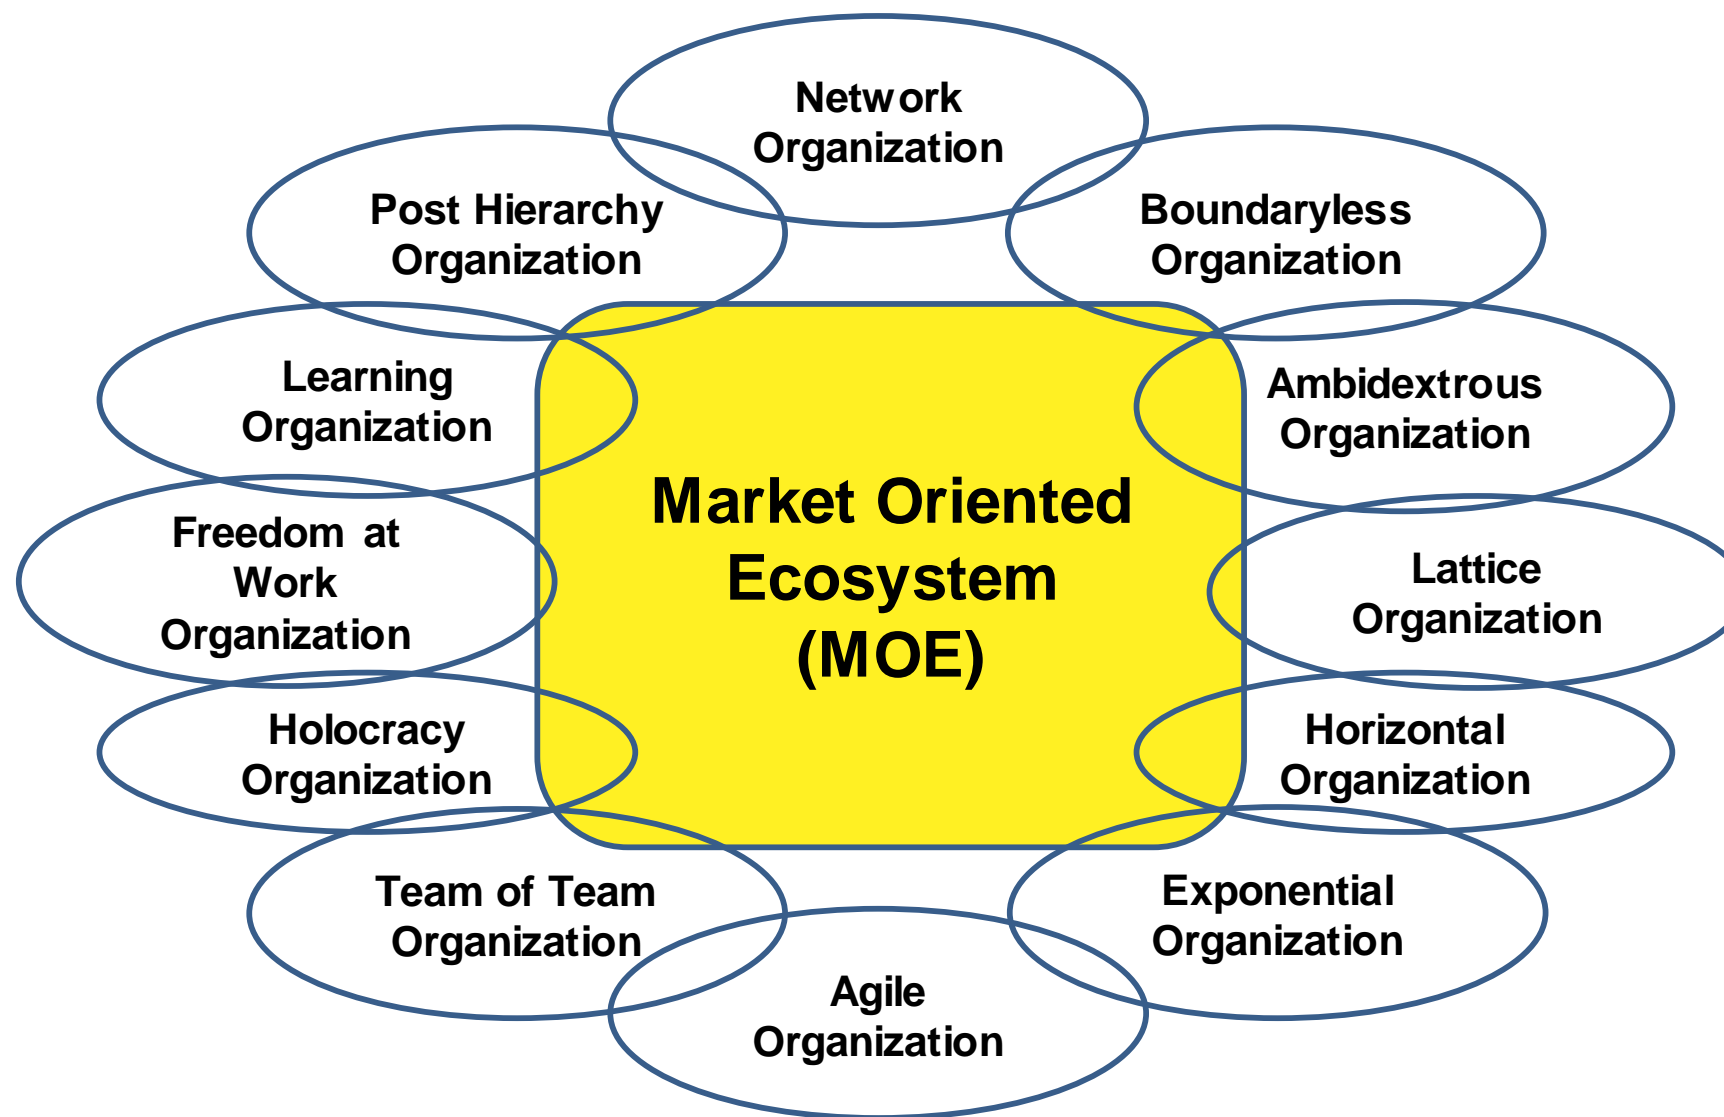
Network Organization

Post Hierarchy Organization

Boundaryless Organization

Learning Organization

Ambidextrous Organization

Market Oriented Ecosystem (MOE)

Freedom at Work Organization

Lattice Organization

Holocracy Organization

Horizontal Organization

Team of Team Organization

Exponential Organization

Agile Organization